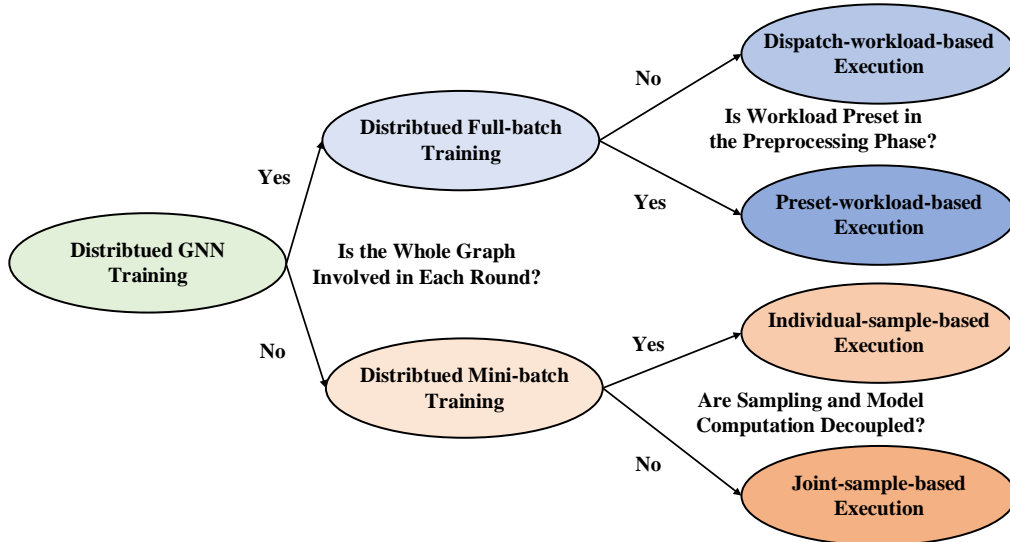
Distribtued GNN Training

Yes

No

Is the Whole Graph Involved in Each Round?

Distribtued Full-batch Training

Distribtued Mini-batch Training

No

Yes

Is Workload Preset in the Preprocessing Phase?

Dispatch-workload-based Execution

Preset-workload-based Execution

Yes

No

Are Sampling and Model Computation Decoupled?

Individual-sample-based Execution

Joint-sample-based Execution